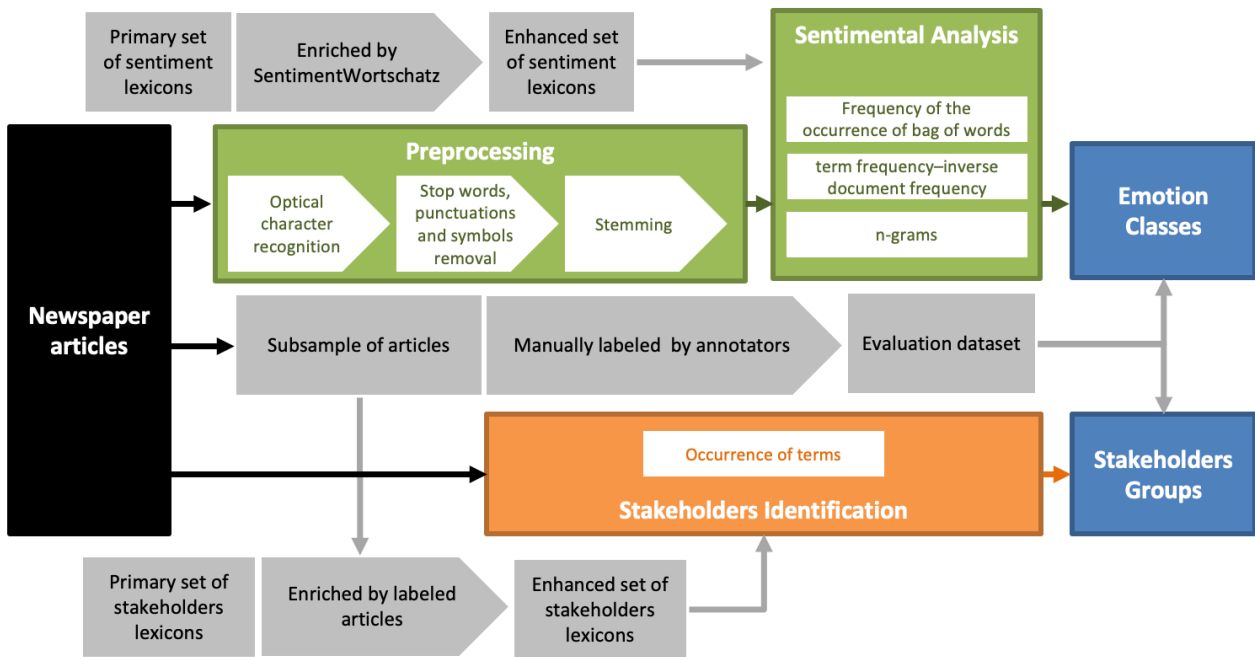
Primary set of sentiment lexicons

Enriched by SentimentWortschatz

Enhanced set of sentiment lexicons

Sentimental Analysis

Frequency of the occurrence of bag of words

term frequency–inverse document frequency

n-grams

Newspaper articles

Preprocessing

Optical character recognition

Stop words, punctuations and symbols removal

Stemming

Emotion Classes

Subsample of articles

Manually labeled by annotators

Evaluation dataset

Occurrence of terms

Stakeholders Identification

Stakeholders Groups

Primary set of stakeholders lexicons

Enriched by labeled articles

Enhanced set of stakeholders lexicons